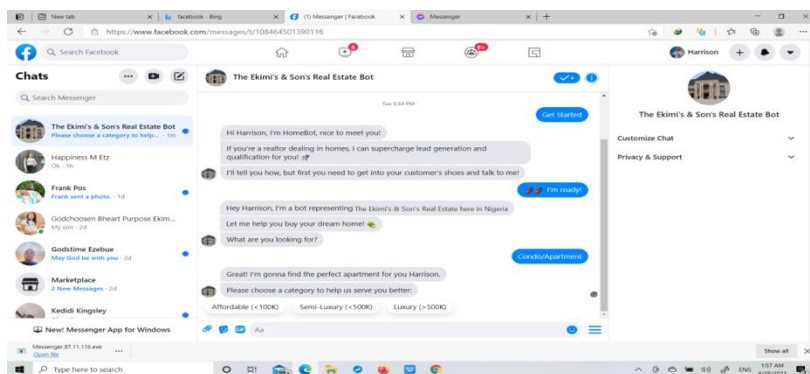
New tab
facebook - Bing
(1) Messenger | Facebook
Messenger

https://www.facebook.com/messages/t/108464501390116

Search Facebook

Harrison

Chats

Search Messenger

The Ekimi's & Son's Real Estate Bot
Please choose a category to help... · 1m

Happiness M Etz
Ok · 1h

Frank Pos
Frank sent a photo. · 1d

Godchoosen Bheart Purpose Ekim...
My son · 2d

Godstime Ezebue
May God be with you · 2d

Marketplace
2 New Messages · 2d

Kedidi Kingsley

New! Messenger App for Windows

The Ekimi's & Son's Real Estate Bot

Tue 5:54 PM

Get Started

Hi Harrison, I'm HomeBot, nice to meet you!

If you're a realtor dealing in homes, I can supercharge lead generation and qualification for you!

I'll tell you how, but first you need to get into your customer's shoes and talk to me!

I'm ready!

Hey Harrison, I'm a bot representing The Ekimi's & Son's Real Estate here in Nigeria

Let me help you buy your dream home!

What are you looking for?

Condo/Apartment

Great! I'm gonna find the perfect apartment for you Harrison.

Please choose a category to help us serve you better:

Affordable (<100K)
Semi-Luxury (<500K)
Luxury (>500K)

Aa

The Ekimi's & Son's Real Estate Bot

Customize Chat

Privacy & Support

Messenger.87.11.116.exe
Open file

Show all

Type here to search

ENG
1:57 AM
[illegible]